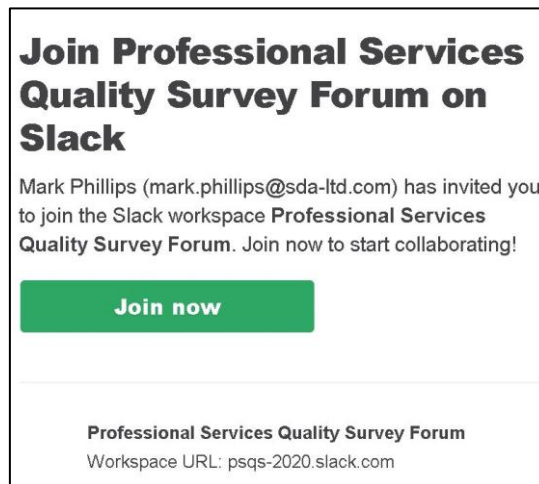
# Join Professional Services Quality Survey Forum on Slack

Mark Phillips (mark.phillips@sda-ltd.com) has invited you to join the Slack workspace **Professional Services Quality Survey Forum**. Join now to start collaborating!

Join now

**Professional Services Quality Survey Forum**
Workspace URL: psqs-2020.slack.com